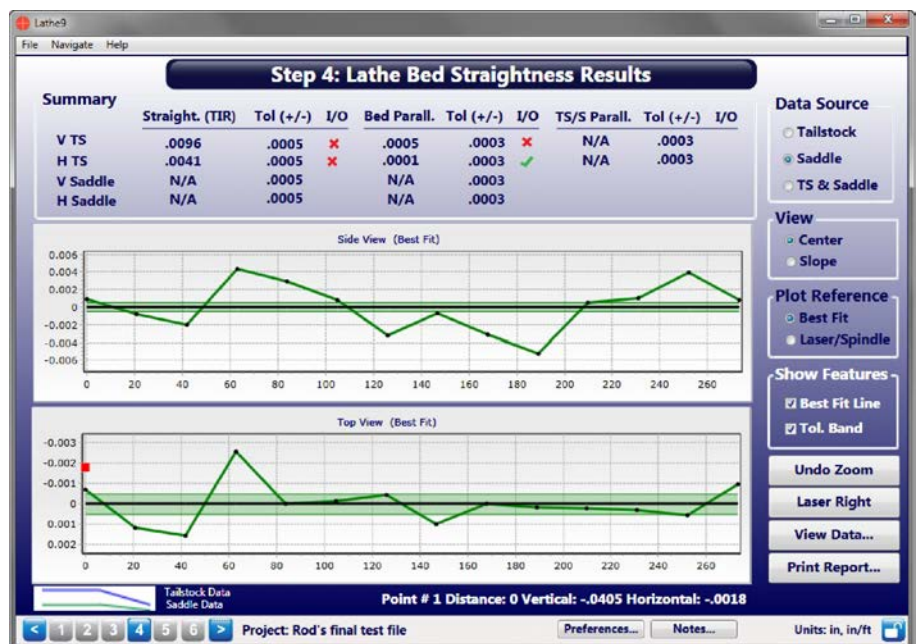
Lathe9

File Navigate Help

Step 4: Lathe Bed Straightness Results

Summary

| | Straight. (TIR) | Tol (+/-) | I/O | Bed Parall. | Tol (+/-) | I/O | TS/S Parall. | Tol (+/-) | I/O |
|---|---|---|---|---|---|---|---|---|---|
| V TS | .0096 | .0005 | ✗ | .0005 | .0003 | ✗ | N/A | .0003 | |
| H TS | .0041 | .0005 | ✗ | .0001 | .0003 | ✓ | N/A | .0003 | |
| V Saddle | N/A | .0005 | | N/A | .0003 | | | | |
| H Saddle | N/A | .0005 | | N/A | .0003 | | | | |

Data Source
Tailstock
Saddle
TS & Saddle

View
Center
Slope

Plot Reference
Best Fit
Laser/Spindle

Show Features
Best Fit Line
Tol. Band

Side View (Best Fit)

0.006
0.004
0.002
0
-0.002
-0.004
-0.006

0 20 40 60 80 100 120 140 160 180 200 220 240 260

Top View (Best Fit)

-0.003
-0.002
-0.001
0
0.001
0.002

0 20 40 60 80 100 120 140 160 180 200 220 240 260

Undo Zoom
Laser Right
View Data...
Print Report...

Tailstock Data
Saddle Data

Point # 1 Distance: 0 Vertical: -.0405 Horizontal: -.0018

< 1 2 3 4 5 6 >

Project: Rod's final test file

Preferences...

Notes...

Units: in, in/ft